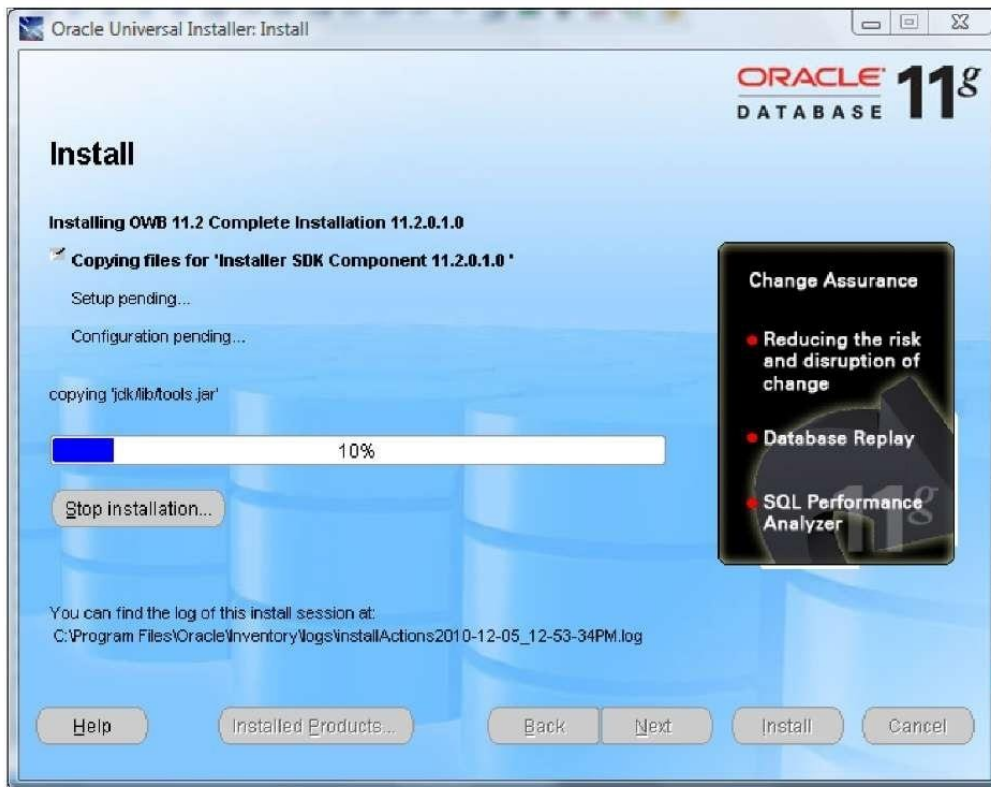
Oracle Universal Installer: Install

ORACLE DATABASE 11g

Install

Installing OWB 11.2 Complete Installation 11.2.0.1.0

Copying files for 'Installer SDK Component 11.2.0.1.0 '

Setup pending...

Configuration pending...

copying 'jdk/lib/tools.jar'

10%

Stop installation...

Change Assurance

Reducing the risk and disruption of change

Database Replay

SQL Performance Analyzer

11g

You can find the log of this install session at:
C:\Program Files\Oracle\Inventory\logs\installActions2010-12-05_12-53-34PM.log

Help

Installed Products...

Back

Next

Install

Cancel